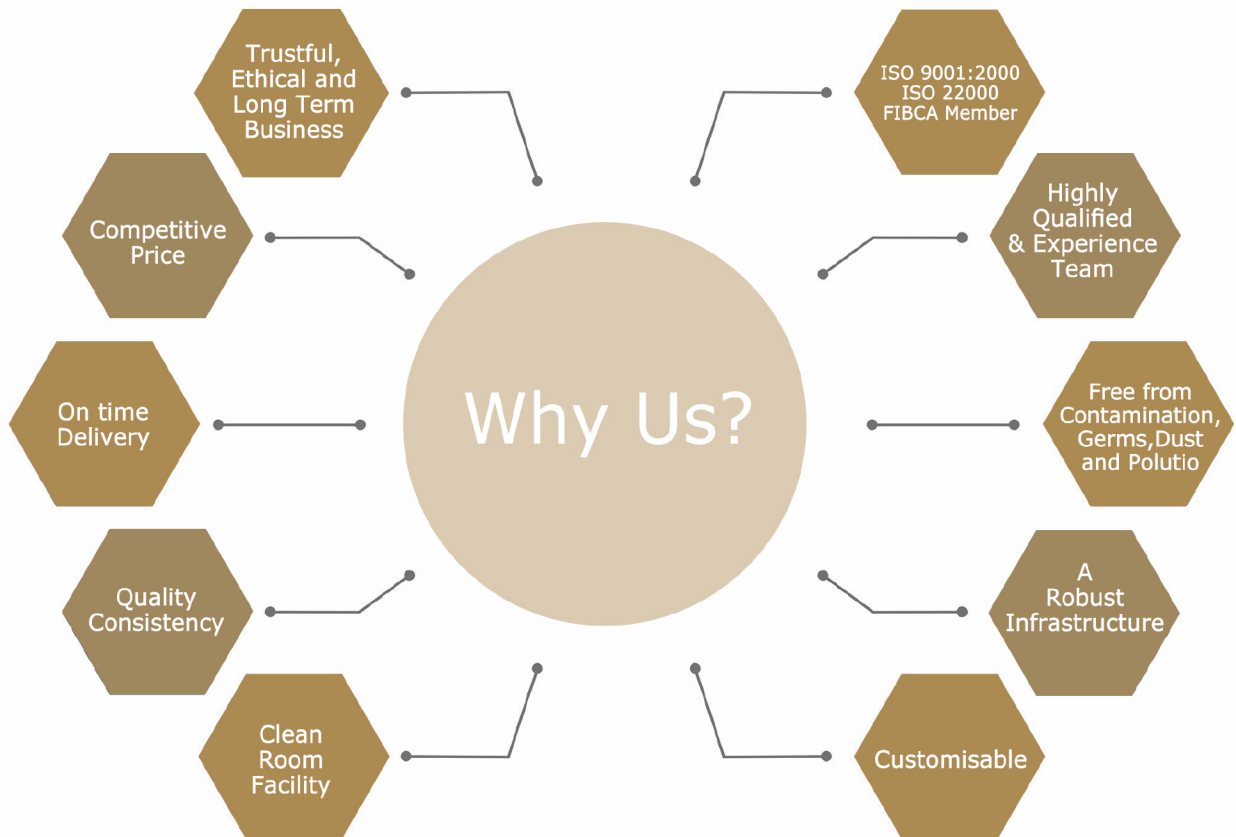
Why Us?

Trustful, Ethical and Long Term Business

Competitive Price

On time Delivery

Quality Consistency

Clean Room Facility

ISO 9001:2000
ISO 22000
FIBCA Member

Highly Qualified & Experience Team

Free from Contamination, Germs,Dust and Polutio

A Robust Infrastructure

Customisable